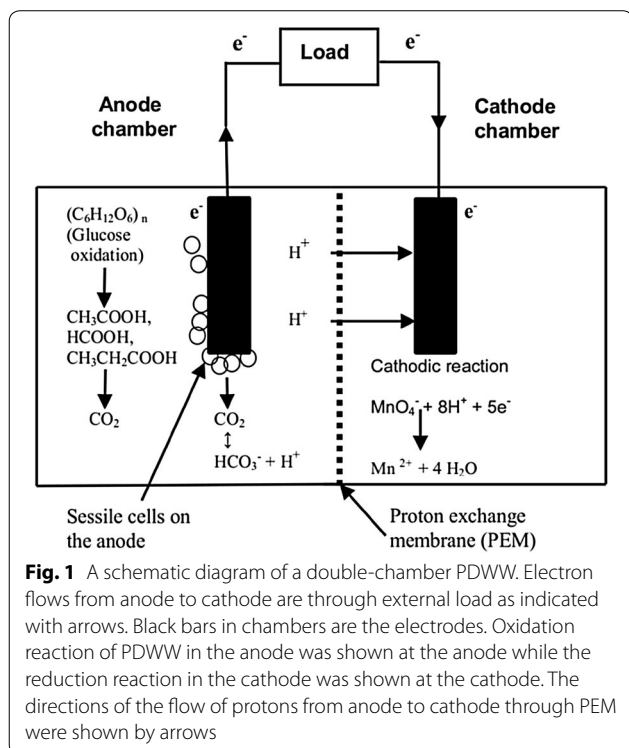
$e^-$ Load $e^-$

Anode chamber

Cathode chamber

$(C_6H_{12}O_6)_n$ (Glucose oxidation)

$e^-$

$H^+$

$e^-$

$CH_3COOH$, $HCOOH$, $CH_3CH_2COOH$

$H^+$

Cathodic reaction

$CO_2$

$CO_2$

$\updownarrow$

$HCO_3^- + H^+$

$MnO_4^- + 8H^+ + 5e^-$

$Mn^{2+} + 4 H_2O$

Sessile cells on the anode

Proton exchange membrane (PEM)

**Fig. 1** A schematic diagram of a double-chamber PDWW. Electron flows from anode to cathode are through external load as indicated with arrows. Black bars in chambers are the electrodes. Oxidation reaction of PDWW in the anode was shown at the anode while the reduction reaction in the cathode was shown at the cathode. The directions of the flow of protons from anode to cathode through PEM were shown by arrows